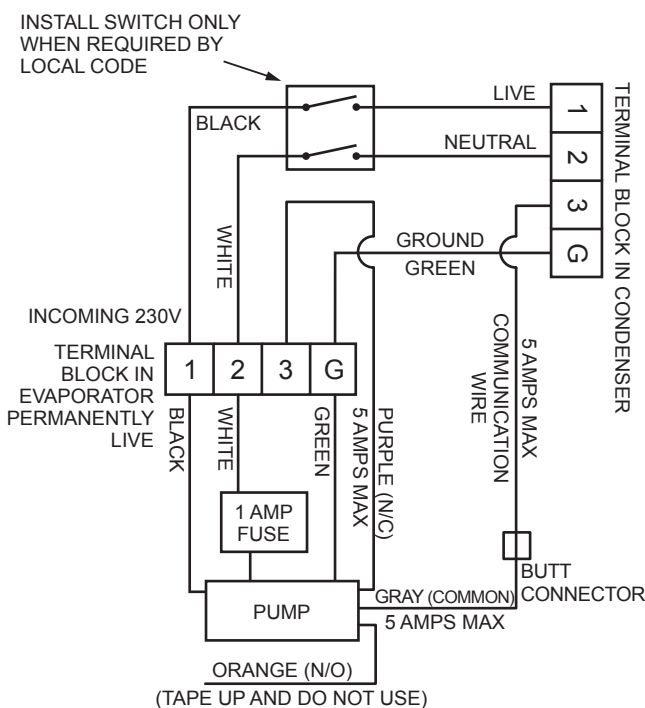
INSTALL SWITCH ONLY WHEN REQUIRED BY LOCAL CODE

BLACK

LIVE

NEUTRAL

1
2
3
G

TERMINAL BLOCK IN CONDENSER

WHITE

GROUND

GREEN

5 AMPS MAX COMMUNICATION WIRE

INCOMING 230V

TERMINAL BLOCK IN EVAPORATOR PERMANENTLY LIVE

1
2
3
G

BLACK

WHITE

GREEN

5 AMPS MAX

PURPLE (N/C)

1 AMP FUSE

BUTT CONNECTOR

PUMP

GRAY (COMMON)

5 AMPS MAX

ORANGE (N/O)

(TAPE UP AND DO NOT USE)